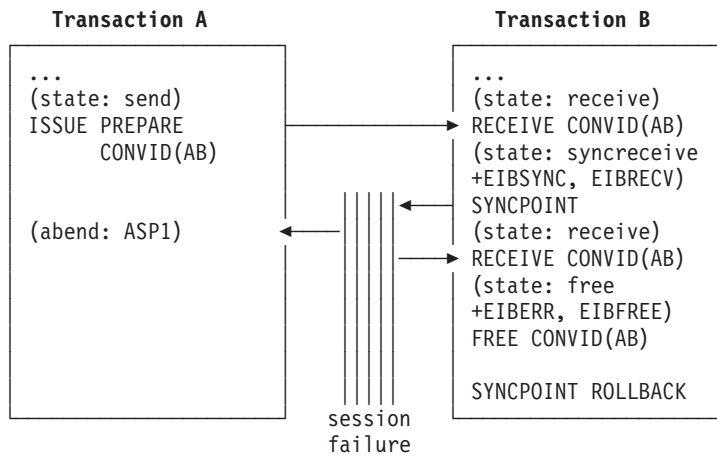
Transaction A

...
(state: send)
ISSUE PREPARE
CONVID(AB)

(abend: ASP1)

Transaction B

...
(state: receive)
RECEIVE CONVID(AB)
(state: syncreceive
+EIBSYNC, EIBRECV)
SYNCPOINT
(state: receive)
RECEIVE CONVID(AB)
(state: free
+EIBERR, EIBFREE)
FREE CONVID(AB)

SYNCPOINT ROLLBACK

session
failure